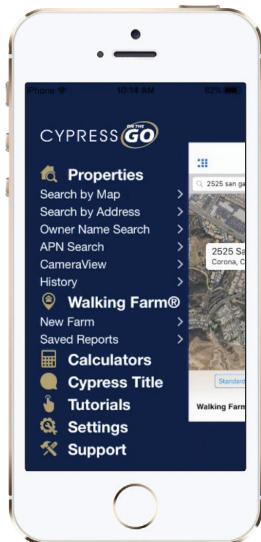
iPhone 10:14 AM 82%

CYPRESS ON THE GO

Properties
Search by Map >
Search by Address >
Owner Name Search >
APN Search >
CameraView >
History >

Walking Farm®
New Farm >
Saved Reports >

Calculators
Cypress Title
Tutorials
Settings
Support

2525 san ga
2525 Sa
Corona, C
Standar
Walking Farm